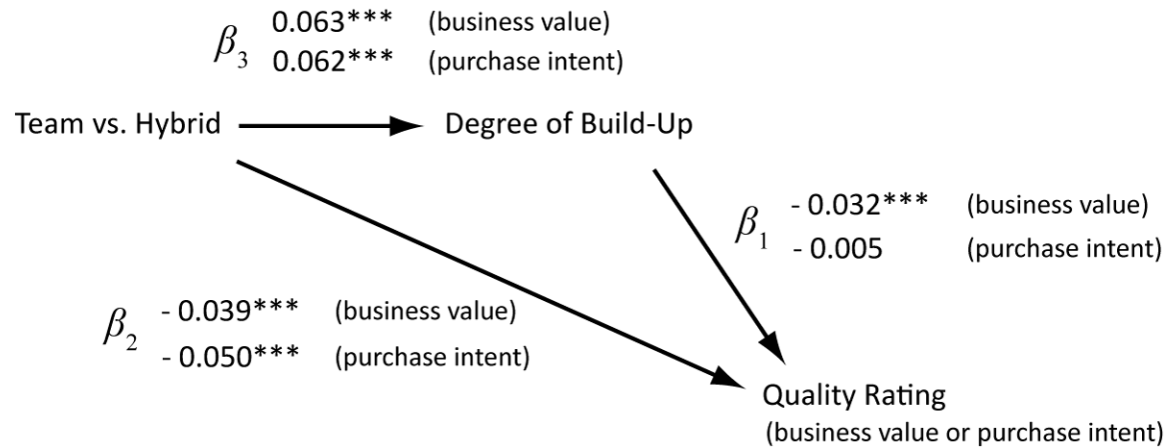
$\beta_3$ 0.063*** (business value)
0.062*** (purchase intent)

Team vs. Hybrid

Degree of Build-Up

$\beta_1$ - 0.032*** (business value)
- 0.005 (purchase intent)

$\beta_2$ - 0.039*** (business value)
- 0.050*** (purchase intent)

Quality Rating
(business value or purchase intent)